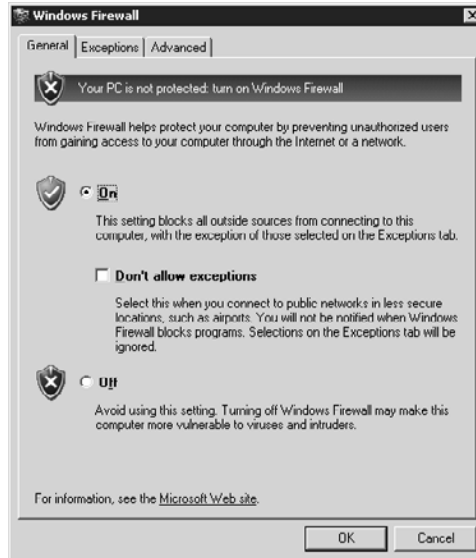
Windows Firewall

General | Exceptions | Advanced

Your PC is not protected: turn on Windows Firewall

Windows Firewall helps protect your computer by preventing unauthorized users from gaining access to your computer through the Internet or a network.

On

This setting blocks all outside sources from connecting to this computer, with the exception of those selected on the Exceptions tab.

Don't allow exceptions

Select this when you connect to public networks in less secure locations, such as airports. You will not be notified when Windows Firewall blocks programs. Selections on the Exceptions tab will be ignored.

Off

Avoid using this setting. Turning off Windows Firewall may make this computer more vulnerable to viruses and intruders.

For information, see the Microsoft Web site.

OK Cancel